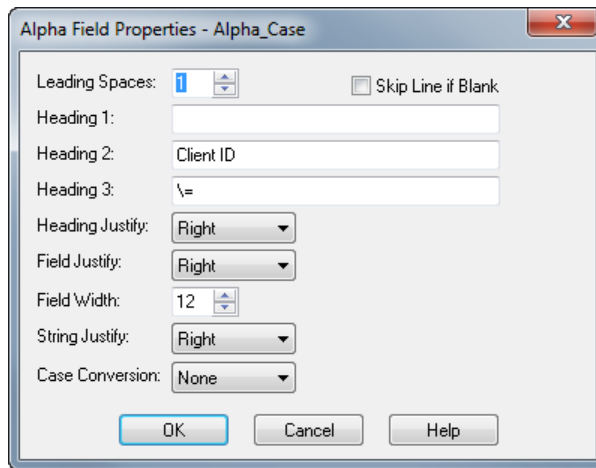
Alpha Field Properties - Alpha_Case

Leading Spaces: 1

Skip Line if Blank

Heading 1:

Heading 2: Client ID

Heading 3: \=

Heading Justify: Right

Field Justify: Right

Field Width: 12

String Justify: Right

Case Conversion: None

OK

Cancel

Help